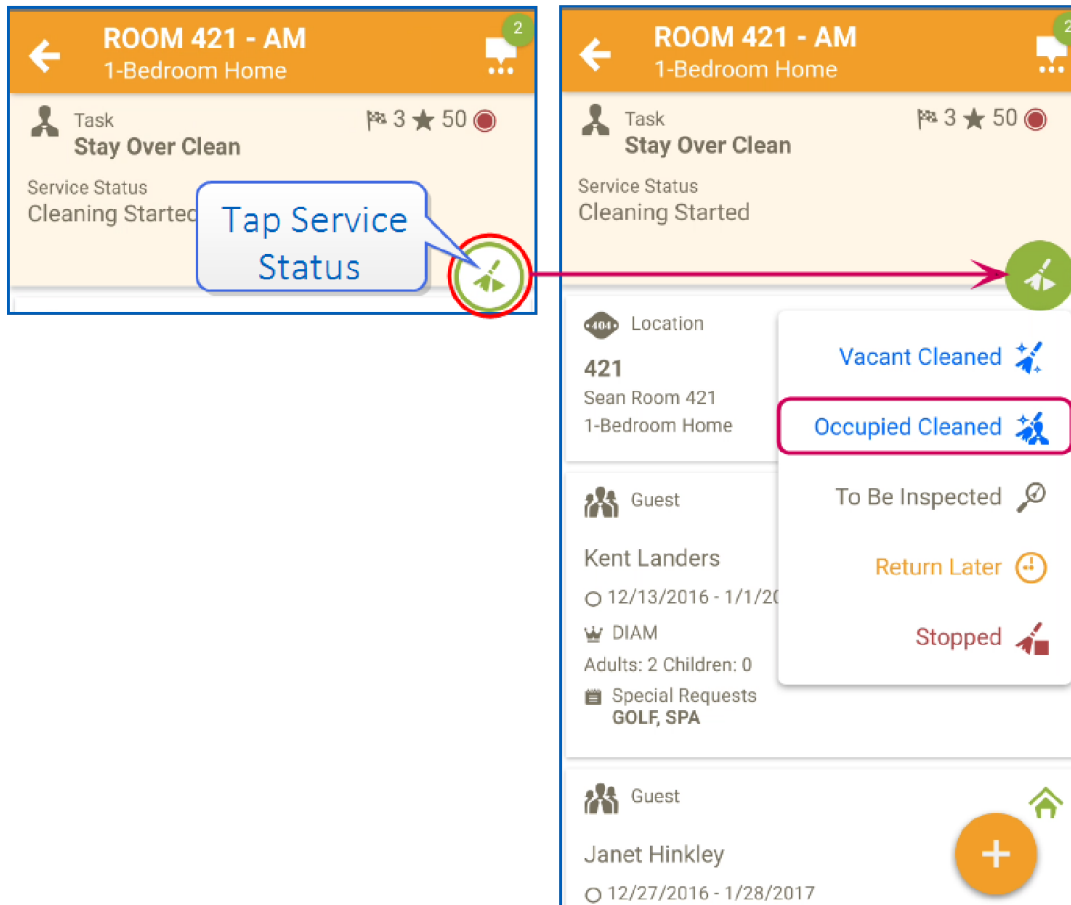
ROOM 421 - AM
1-Bedroom Home
2

Task
Stay Over Clean
3 ★ 50

Service Status
Cleaning Startec

Tap Service Status

ROOM 421 - AM
1-Bedroom Home
2

Task
Stay Over Clean
3 ★ 50

Service Status
Cleaning Started

404 Location
421
Sean Room 421
1-Bedroom Home

Vacant Cleaned
Occupied Cleaned
To Be Inspected
Return Later
Stopped

Guest
Kent Landers
12/13/2016 - 1/1/20
DIAM
Adults: 2 Children: 0
Special Requests
GOLF, SPA

Guest
Janet Hinkley
12/27/2016 - 1/28/2017
+